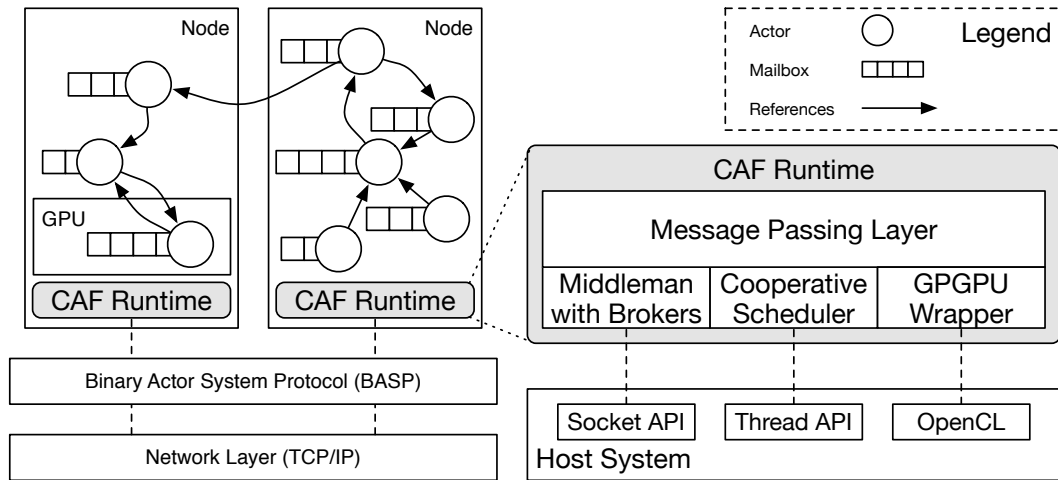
Node

Node

GPU

CAF Runtime

CAF Runtime

Actor

Legend

Mailbox

References

CAF Runtime

Message Passing Layer

Middleman with Brokers

Cooperative Scheduler

GPGPU Wrapper

Binary Actor System Protocol (BASP)

Network Layer (TCP/IP)

Socket API

Thread API

OpenCL

Host System